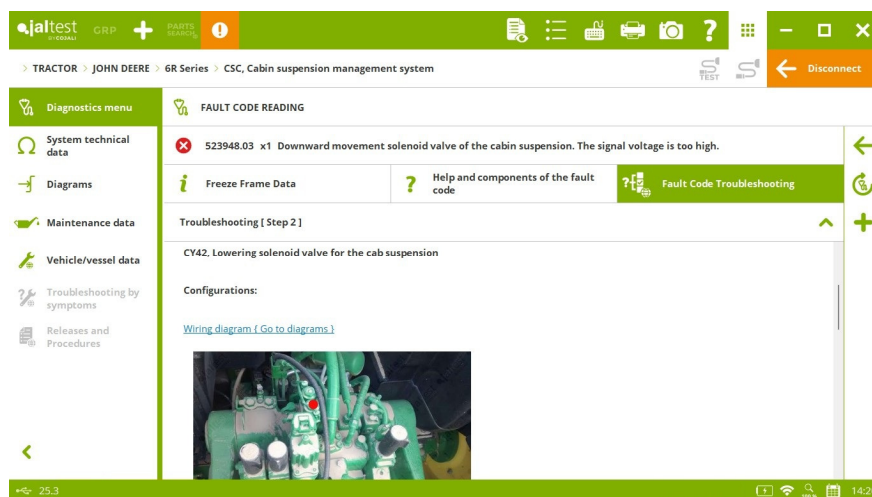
jaltest BY COJALI GRP PARTS SEARCH

> TRACTOR > JOHN DEERE > 6R Series > CSC, Cabin suspension management system

TEST

Disconnect

Diagnostics menu

System technical data

Diagrams

Maintenance data

Vehicle/vessel data

Troubleshooting by symptoms

Releases and Procedures

FAULT CODE READING

523948.03 x1 Downward movement solenoid valve of the cabin suspension. The signal voltage is too high.

Freeze Frame Data

Help and components of the fault code

Fault Code Troubleshooting

Troubleshooting [ Step 2 ]

CY42, Lowering solenoid valve for the cab suspension

Configurations:

Wiring diagram ( Go to diagrams )

25.3

14:2